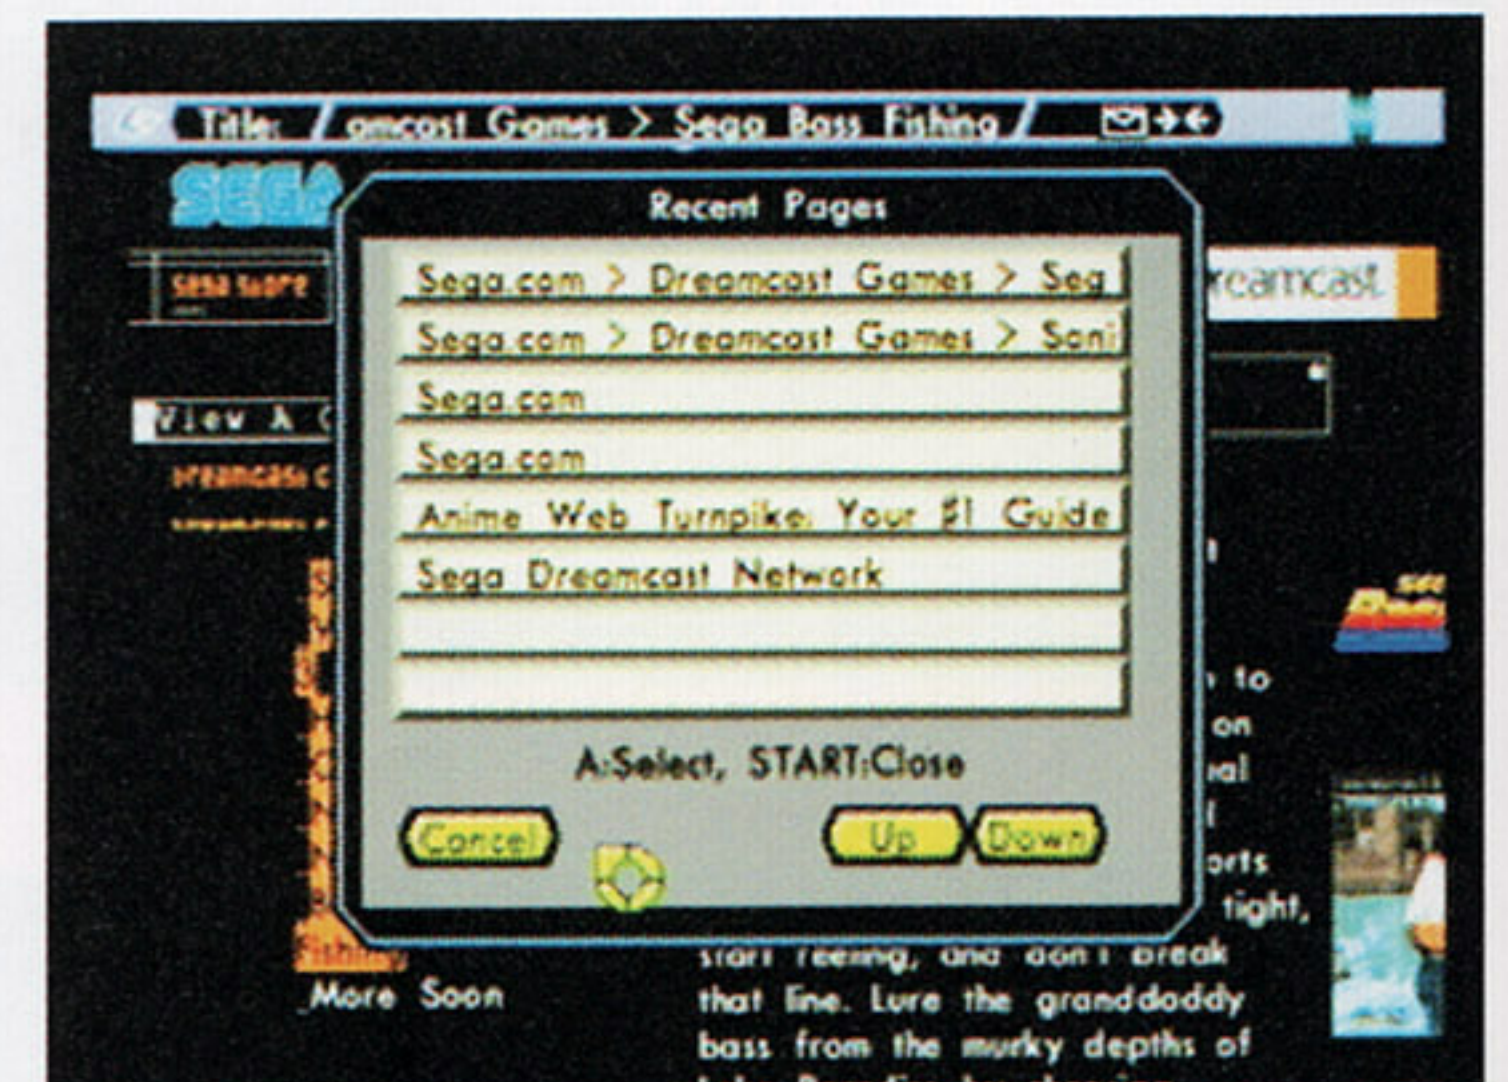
Title: amcast Games > Sega Bass Fishing

SEGA

Recent Pages

Sega.com > Dreamcast Games > Seg

Sega.com > Dreamcast Games > Soni

Sega.com

Sega.com

Anime Web Turnpike: Your #1 Guide

Sega Dreamcast Network

A:Select, START:Close

Cancel

Up

Down

sega store

reamcast

View A

Dreamcast

to

on

al

orts

tight,

Fishing

More Soon

start reeling, and don't break that line. Lure the granddaddy bass from the murky depths of